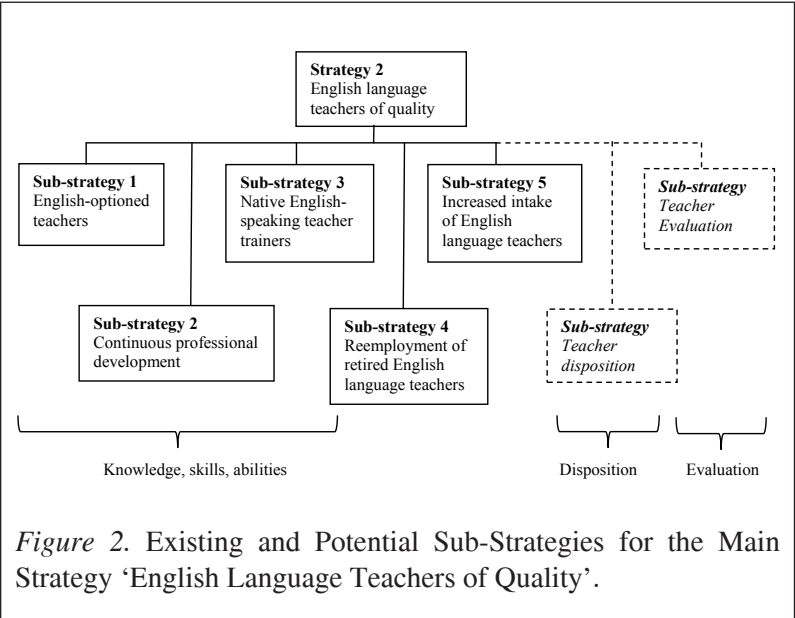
**Strategy 2**
English language teachers of quality

**Sub-strategy 1**
English-optioned teachers

**Sub-strategy 3**
Native English-speaking teacher trainers

**Sub-strategy 5**
Increased intake of English language teachers

***Sub-strategy***
*Teacher Evaluation*

**Sub-strategy 2**
Continuous professional development

**Sub-strategy 4**
Reemployment of retired English language teachers

***Sub-strategy***
*Teacher disposition*

Knowledge, skills, abilities

Disposition

Evaluation

*Figure 2.* Existing and Potential Sub-Strategies for the Main Strategy 'English Language Teachers of Quality'.